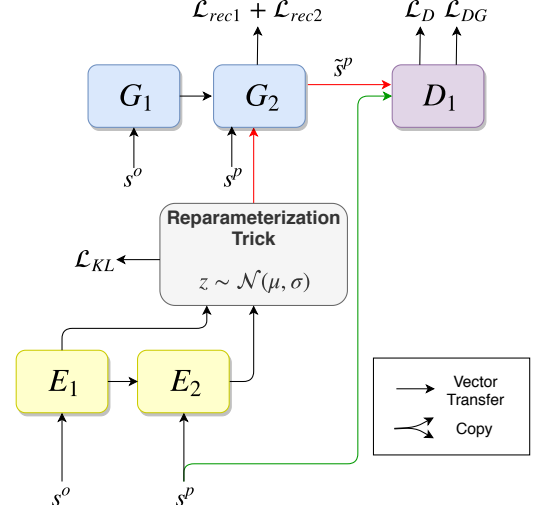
$\mathcal{L}_{rec1} + \mathcal{L}_{rec2}$

$\mathcal{L}_D$ $\mathcal{L}_{DG}$

$G_1$

$G_2$

$\tilde{s}^p$

$D_1$

$s^o$

$s^p$

Reparameterization Trick

$z \sim \mathcal{N}(\mu, \sigma)$

$\mathcal{L}_{KL}$

$E_1$

$E_2$

Vector Transfer

Copy

$s^o$

$s^p$